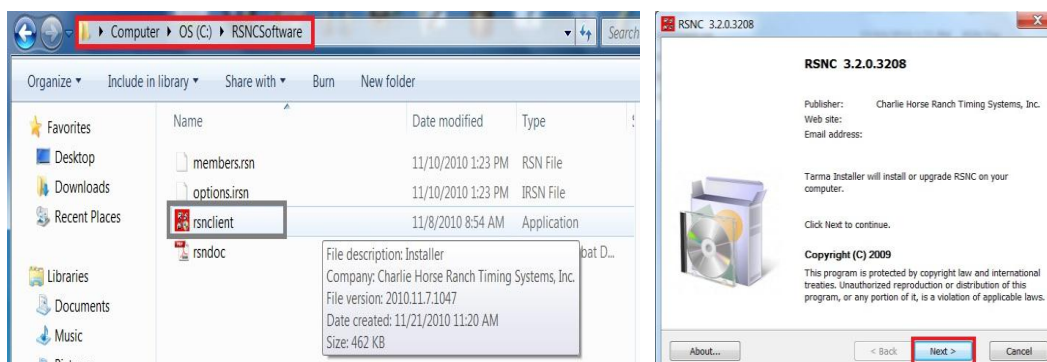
Computer ▸ OS (C:) ▸ RSNCSoftware

Search

Organize ▾ Include in library ▾ Share with ▾ Burn New folder

Favorites
Desktop
Downloads
Recent Places

Libraries
Documents
Music

| Name | Date modified | Type |
|---|---|---|
| members.rsn | 11/10/2010 1:23 PM | RSN File |
| options.irsn | 11/10/2010 1:23 PM | IRSN File |
| rsnclient | 11/8/2010 8:54 AM | Application |
| rsndoc | | bat D... |

File description: Installer
Company: Charlie Horse Ranch Timing Systems, Inc.
File version: 2010.11.7.1047
Date created: 11/21/2010 11:20 AM
Size: 462 KB

RSNC 3.2.0.3208

RSNC 3.2.0.3208

Publisher: Charlie Horse Ranch Timing Systems, Inc.
Web site:
Email address:

Tarma Installer will install or upgrade RSNC on your computer.

Click Next to continue.

Copyright (C) 2009

This program is protected by copyright law and international treaties. Unauthorized reproduction or distribution of this program, or any portion of it, is a violation of applicable laws.

About... < Back Next > Cancel